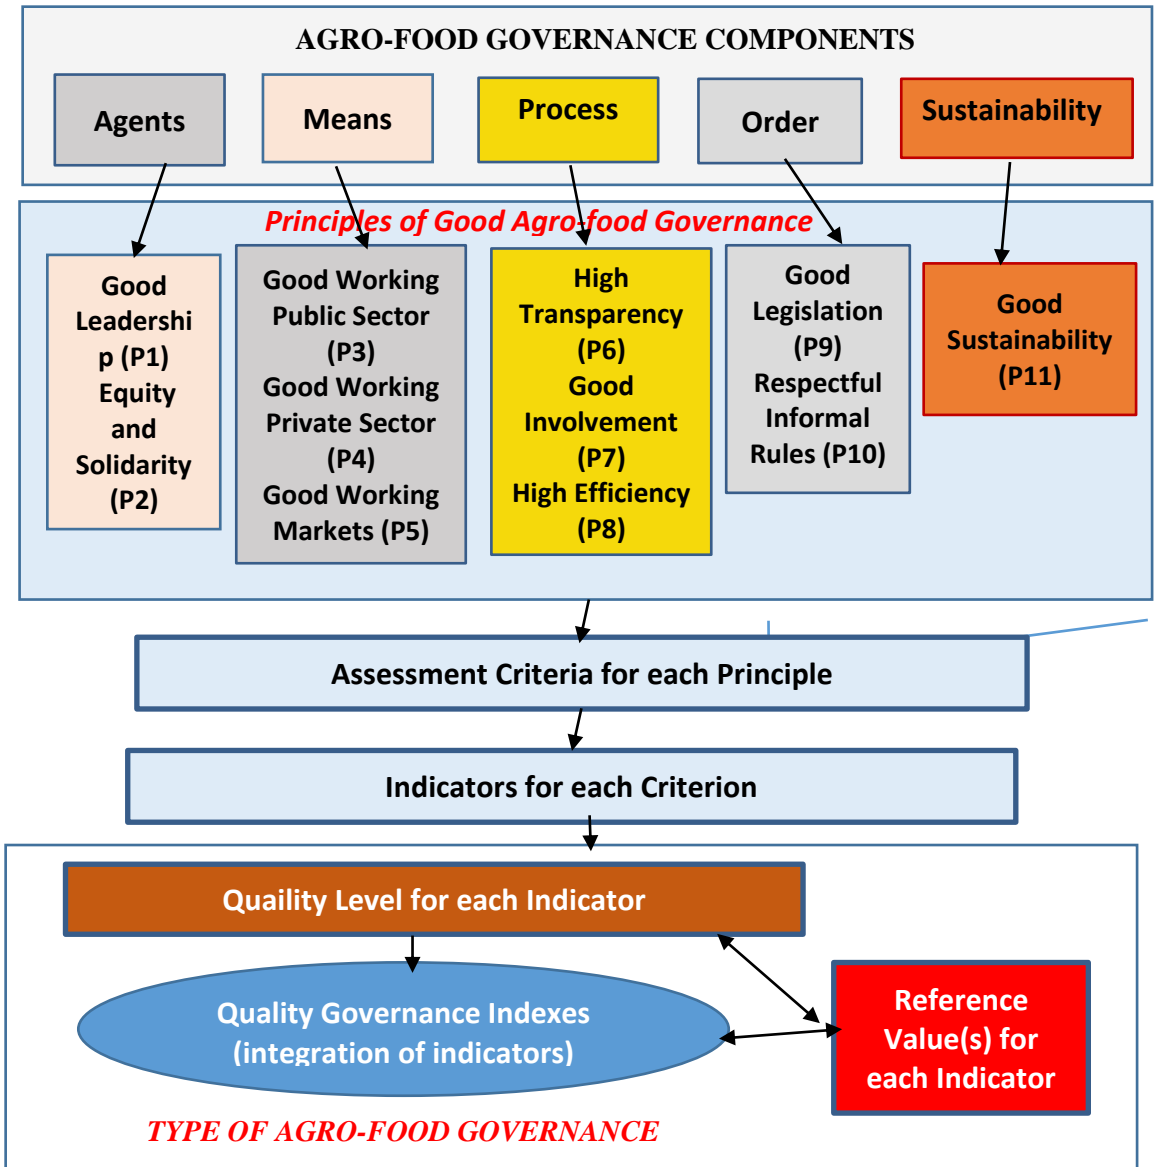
AGRO-FOOD GOVERNANCE COMPONENTS

Agents

Means

Process

Order

Sustainability

Principles of Good Agro-food Governance

Good Leadership (P1) Equity and Solidarity (P2)

Good Working Public Sector (P3) Good Working Private Sector (P4) Good Working Markets (P5)

High Transparency (P6) Good Involvement (P7) High Efficiency (P8)

Good Legislation (P9) Respectful Informal Rules (P10)

Good Sustainability (P11)

Assessment Criteria for each Principle

Indicators for each Criterion

Quaility Level for each Indicator

Quality Governance Indexes (integration of indicators)

Reference Value(s) for each Indicator

TYPE OF AGRO-FOOD GOVERNANCE